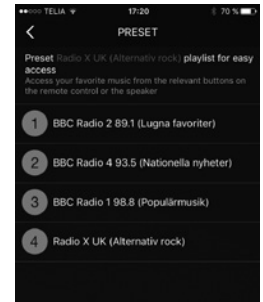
●●○○○ TELIA 17:20 70 %

<

PRESET

Preset Radio X UK (Alternativ rock) playlist for easy access

Access your favorite music from the relevant buttons on the remote control or the speaker

1 BBC Radio 2 89.1 (Lugna favoriter)

2 BBC Radio 4 93.5 (Nationella nyheter)

3 BBC Radio 1 98.8 (Populärmusik)

4 Radio X UK (Alternativ rock)